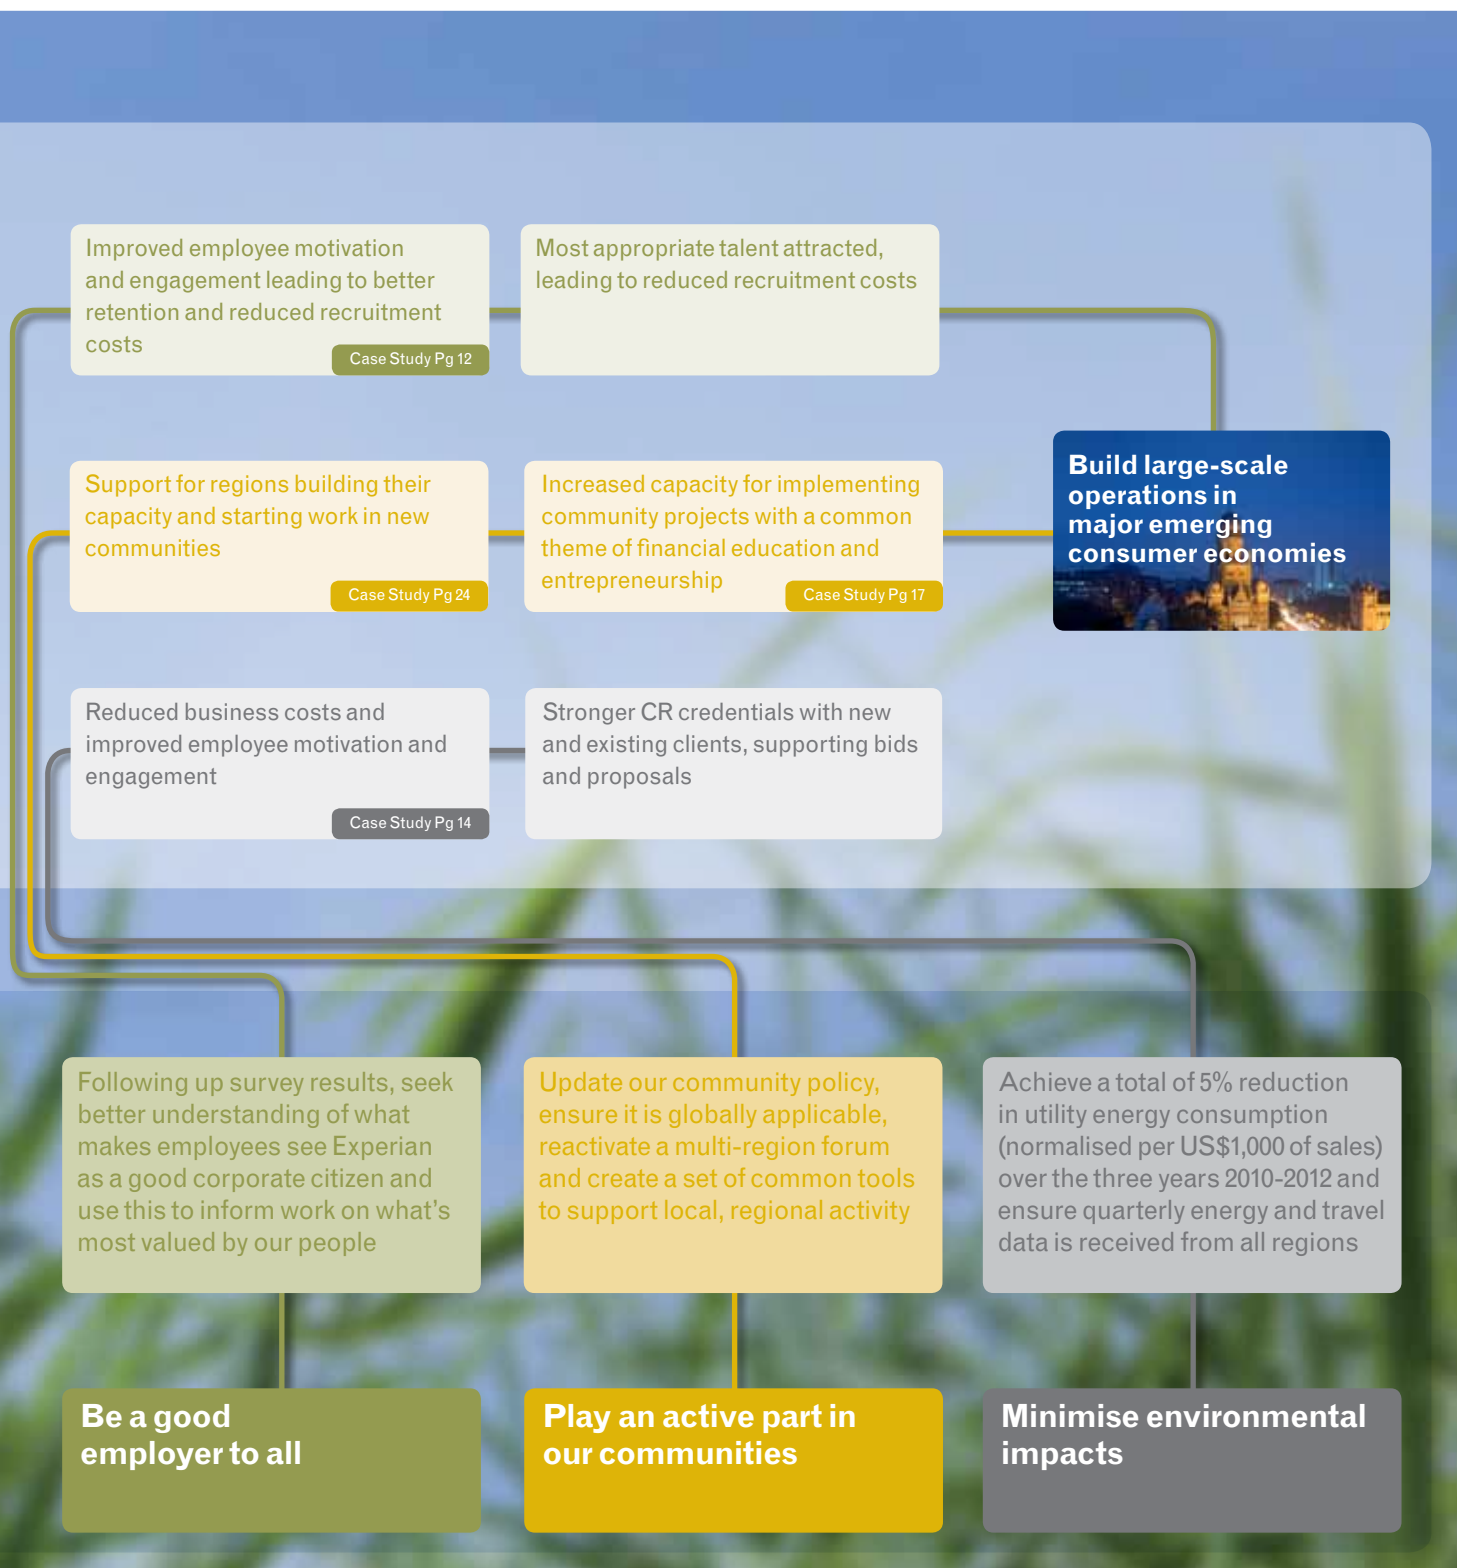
Improved employee motivation and engagement leading to better retention and reduced recruitment costs

Case Study Pg 12

Most appropriate talent attracted, leading to reduced recruitment costs

Build large-scale operations in major emerging consumer economies

Support for regions building their capacity and starting work in new communities

Case Study Pg 24

Increased capacity for implementing community projects with a common theme of financial education and entrepreneurship

Case Study Pg 17

Reduced business costs and improved employee motivation and engagement

Case Study Pg 14

Stronger CR credentials with new and existing clients, supporting bids and proposals

Following up survey results, seek better understanding of what makes employees see Experian as a good corporate citizen and use this to inform work on what's most valued by our people

Update our community policy, ensure it is globally applicable, reactivate a multi-region forum and create a set of common tools to support local, regional activity

Achieve a total of 5% reduction in utility energy consumption (normalised per US$1,000 of sales) over the three years 2010-2012 and ensure quarterly energy and travel data is received from all regions

Be a good employer to all

Play an active part in our communities

Minimise environmental impacts